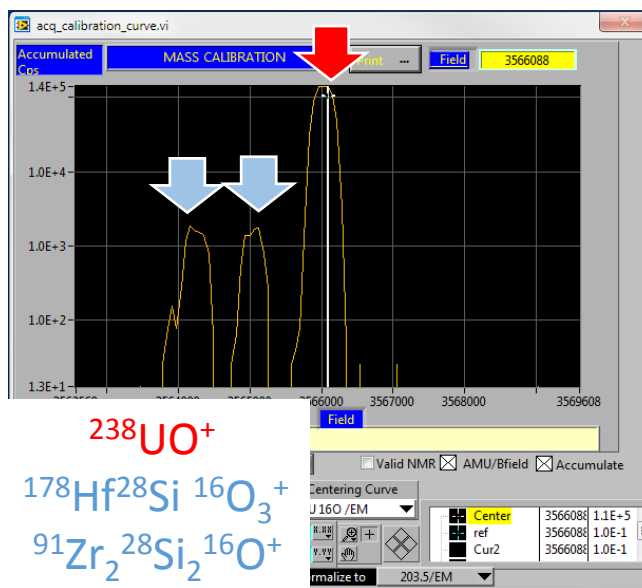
acq_calibration_curve.vi

Accumulated Cps

MASS CALIBRATION

Print ...

Field

3566088

1.4E+5

1.0E+4

1.0E+3

1.0E+2

1.3E+1

3566000

3567000

3568000

3569608

Field

$^{238}UO^{+}$

$^{178}Hf^{28}Si\ ^{16}O_3^{+}$

$^{91}Zr_2{}^{28}Si_2{}^{16}O^{+}$

Valid NMR

AMU/Bfield

Accumulate

Centering Curve

U 16O /EM

| Center | 3566088 | 1.1E+5 |
|---|---|---|
| ref | 3566088 | 1.0E-1 |
| Cur2 | 3566088 | 1.0E-1 |

rmalize to

203.5/EM